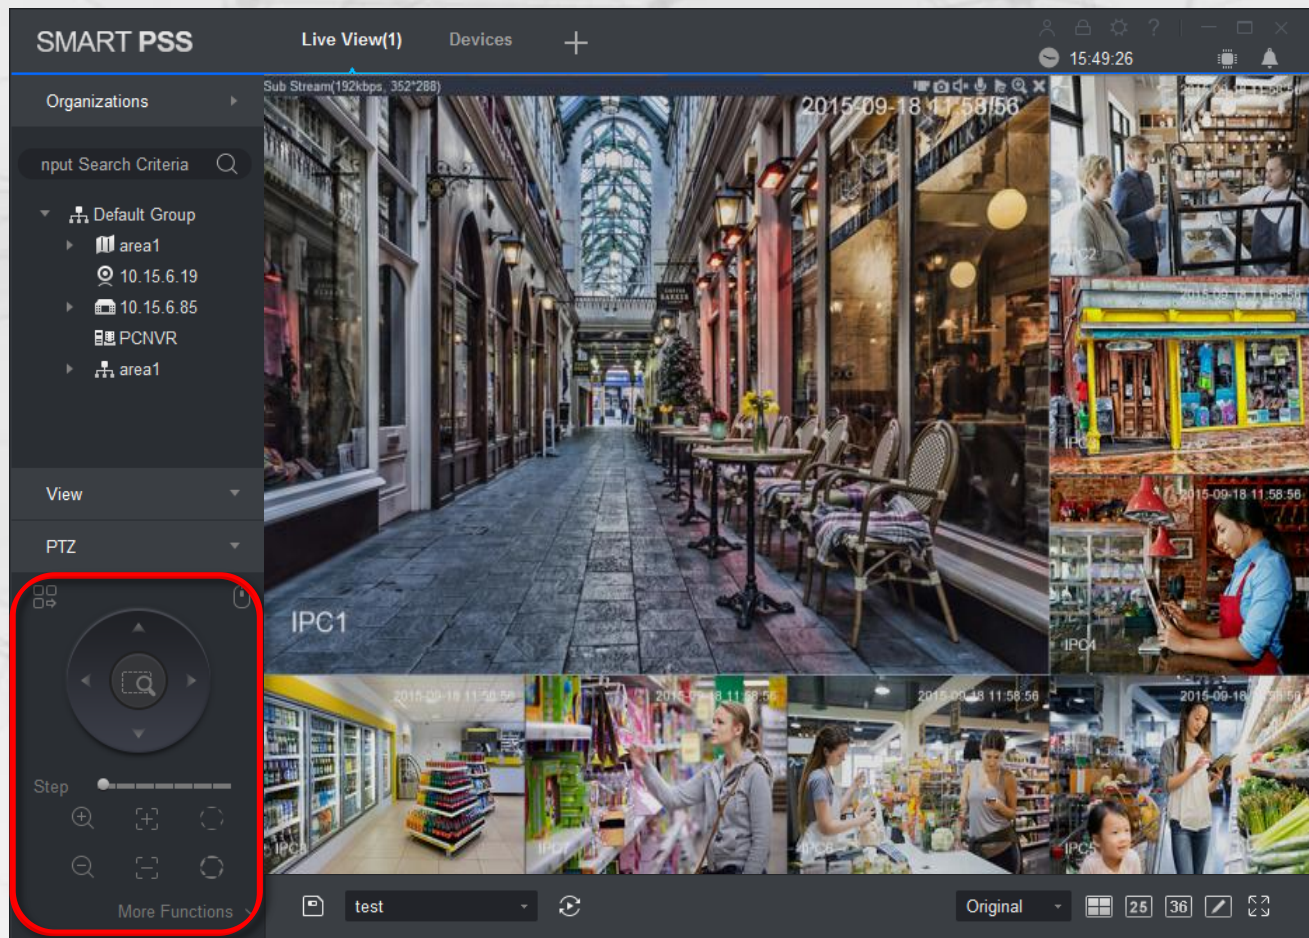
SMART PSS

Live View(1)

Devices

15:49:26

Organizations

nput Search Criteria

Default Group

area1

10.15.6.19

10.15.6.85

PCNVR

area1

View

PTZ

Step

More Functions

Sub Stream(192kbps, 352*288)

2015-09-18 11:58:56

IPC1

IPC2

2015-09-18 11:58:56

IPC3

2015-09-18 11:58:56

IPC4

2015-09-18 11:58:56

IPC8

2015-09-18 11:58:56

IPC7

2015-09-18 11:58:56

IPC6

2015-09-18 11:58:56

IPC5

test

Original

25

36